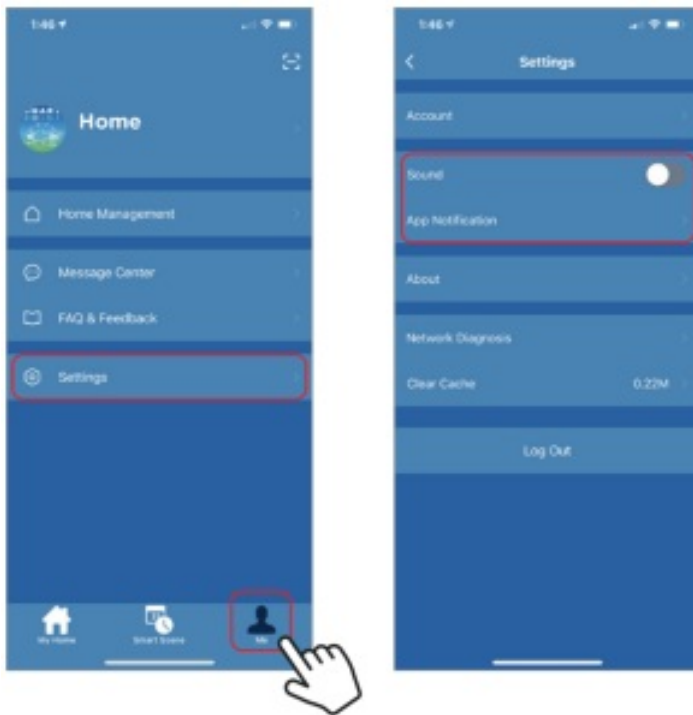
1:46

Home

Home Management

Message Center

FAQ & Feedback

Settings

My Home

Smart Scene

Me

1:46

Settings

Account

Sound

App Notification

About

Network Diagnosis

Clear Cache

0.22M

Log Out